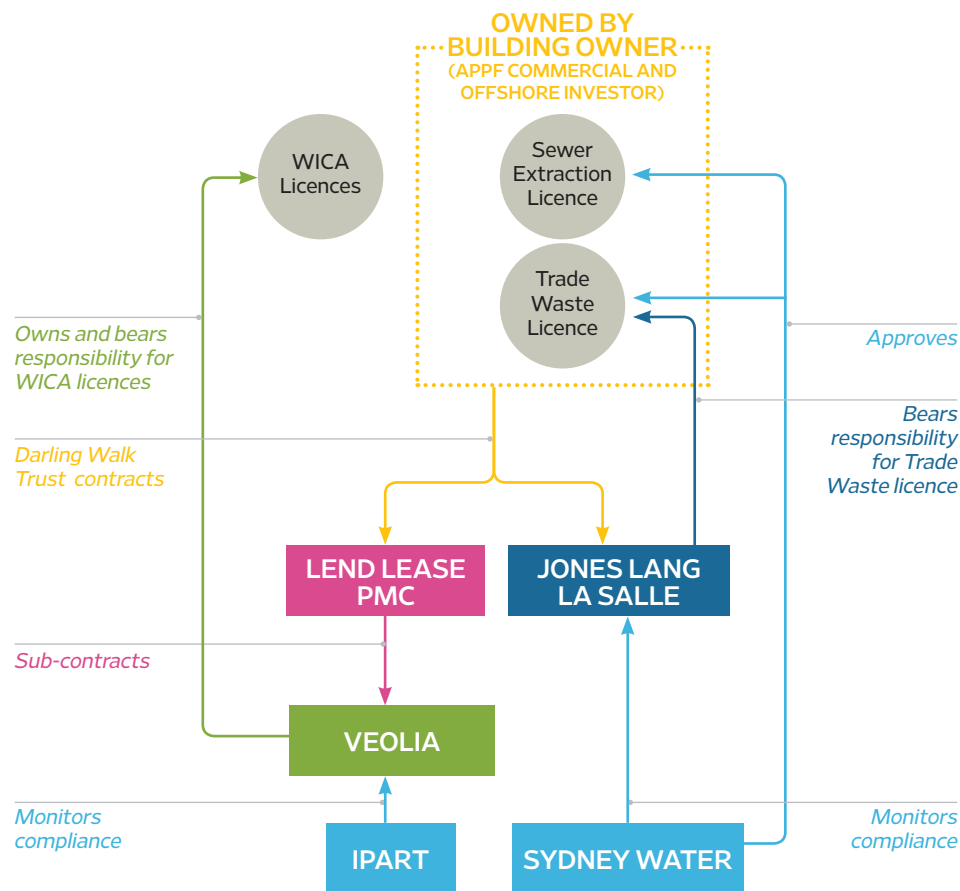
OWNED BY BUILDING OWNER
(APPF COMMERCIAL AND OFFSHORE INVESTOR)

WICA Licences

Sewer Extraction Licence

Trade Waste Licence

Owns and bears responsibility for WICA licences

Approves

Bears responsibility for Trade Waste licence

Darling Walk Trust contracts

LEND LEASE PMC

JONES LANG LA SALLE

Sub-contracts

VEOLIA

Monitors compliance

Monitors compliance

IPART

SYDNEY WATER